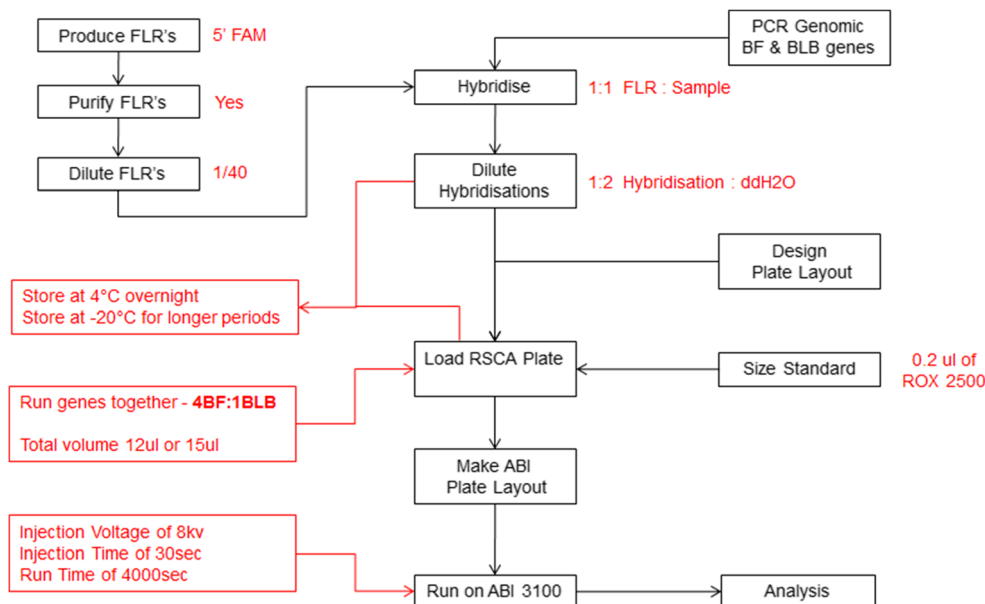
Produce FLR's
5' FAM

Purify FLR's
Yes

Dilute FLR's
1/40

PCR Genomic BF & BLB genes

Hybridise
1:1 FLR : Sample

Dilute Hybridisations
1:2 Hybridisation : ddH2O

Design Plate Layout

Store at 4°C overnight
Store at -20°C for longer periods

Load RSCA Plate

Size Standard
0.2 ul of ROX 2500

Run genes together - **4BF:1BLB**

Total volume 12ul or 15ul

Make ABI Plate Layout

Injection Voltage of 8kv
Injection Time of 30sec
Run Time of 4000sec

Run on ABI 3100

Analysis